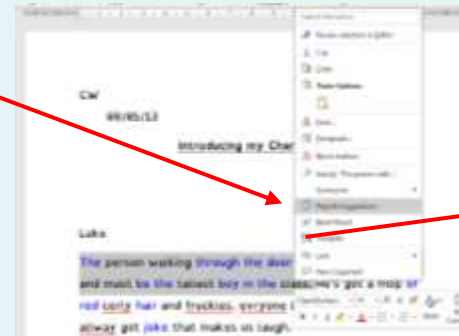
CW

09/05/12

Introducing my Char

Luke

The person walking through the door and must be the tallest boy in the class. He's got a mop of red curly hair and freckles. everyone alway got joke that makes us laugh.

Cut

Copy

Paste Options:

Font...

Paragraph...

Bullets

Numbering

Synonyms

Translate

Link

New Comment